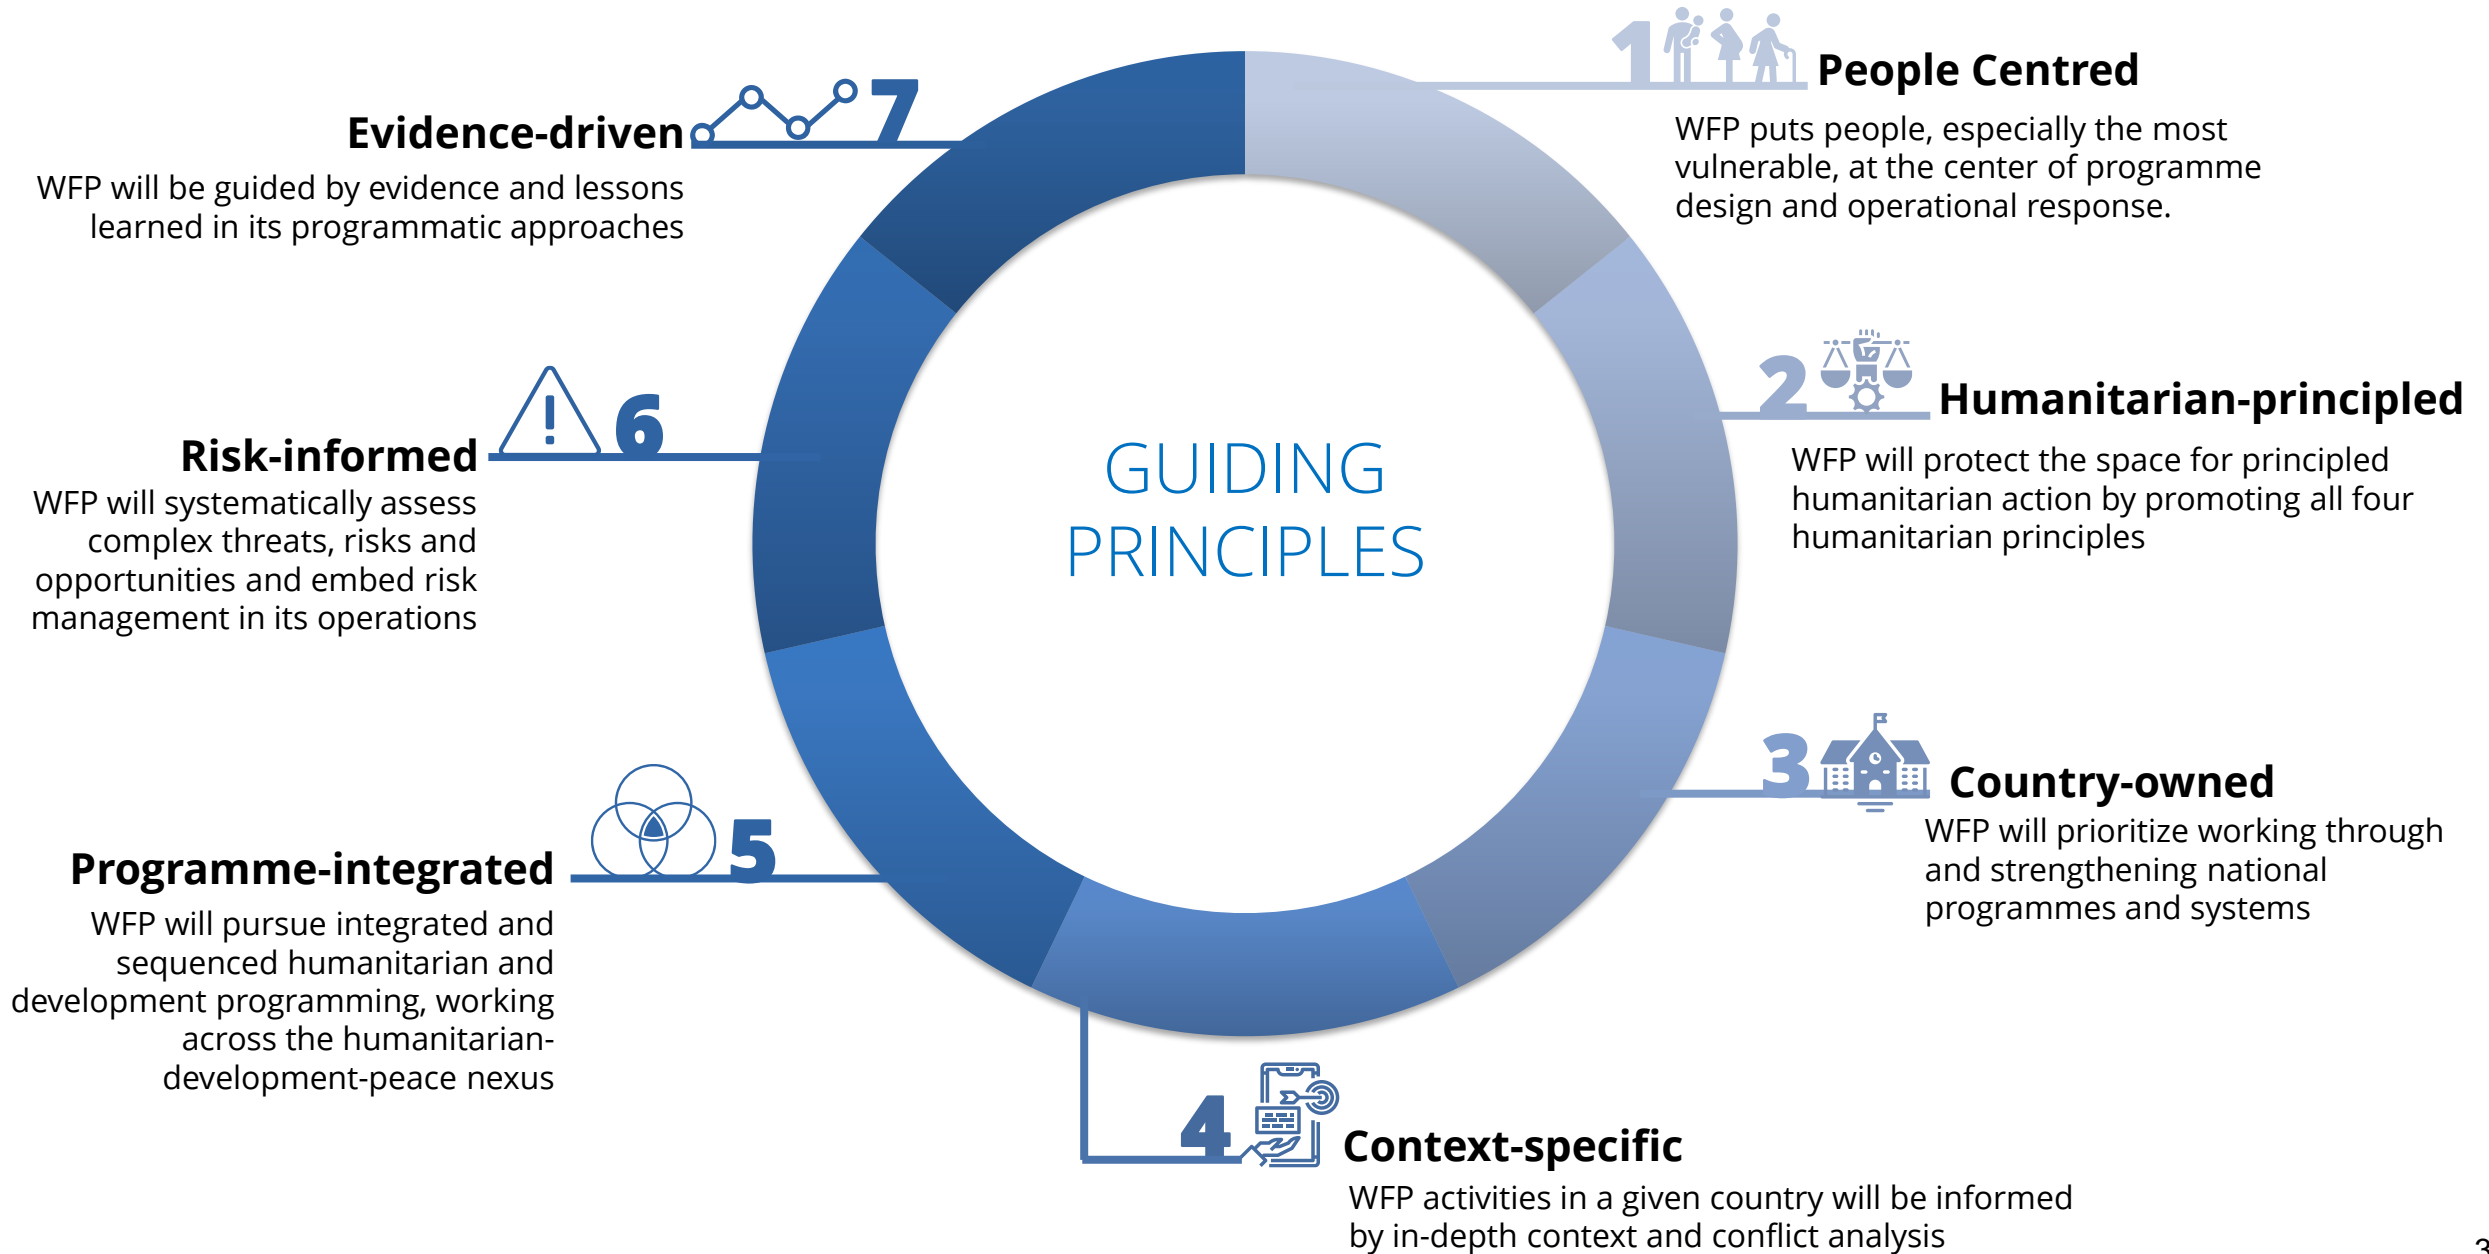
GUIDING PRINCIPLES

1 People Centred
WFP puts people, especially the most vulnerable, at the center of programme design and operational response.

2 Humanitarian-principled
WFP will protect the space for principled humanitarian action by promoting all four humanitarian principles

3 Country-owned
WFP will prioritize working through and strengthening national programmes and systems

4 Context-specific
WFP activities in a given country will be informed by in-depth context and conflict analysis

5 Programme-integrated
WFP will pursue integrated and sequenced humanitarian and development programming, working across the humanitarian-development-peace nexus

6 Risk-informed
WFP will systematically assess complex threats, risks and opportunities and embed risk management in its operations

7 Evidence-driven
WFP will be guided by evidence and lessons learned in its programmatic approaches

3